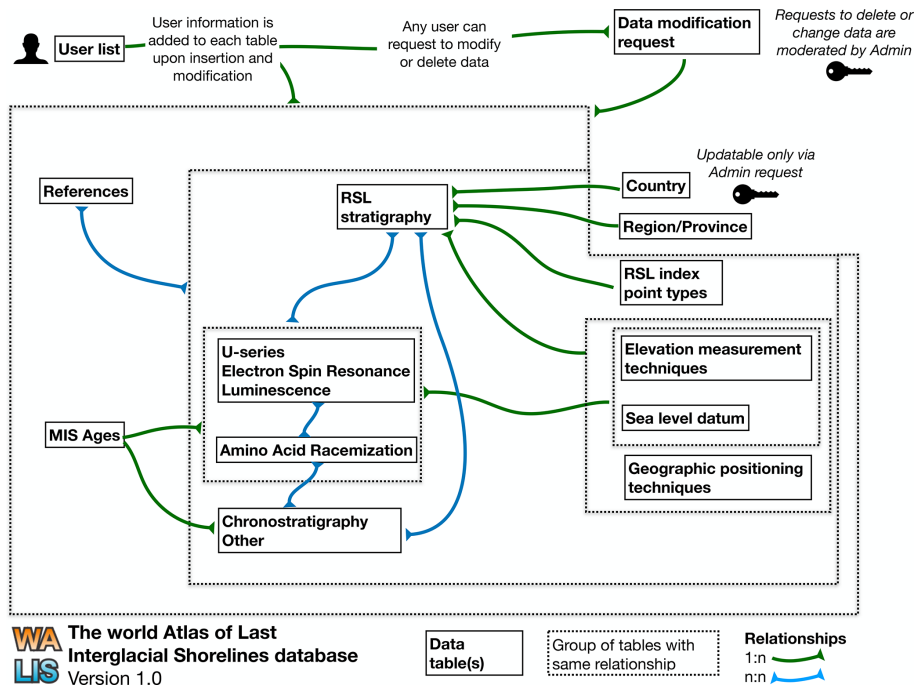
User list

User information is added to each table upon insertion and modification

Any user can request to modify or delete data

Data modification request

Requests to delete or change data are moderated by Admin

References

RSL stratigraphy

Updatable only via Admin request

Country

Region/Province

RSL index point types

U-series
Electron Spin Resonance
Luminescence

Elevation measurement techniques

Sea level datum

MIS Ages

Amino Acid Racemization

Geographic positioning techniques

Chronostratigraphy
Other

WA LIS The world Atlas of Last Interglacial Shorelines database
Version 1.0

Data table(s)

Group of tables with same relationship

Relationships
1:n
n:n